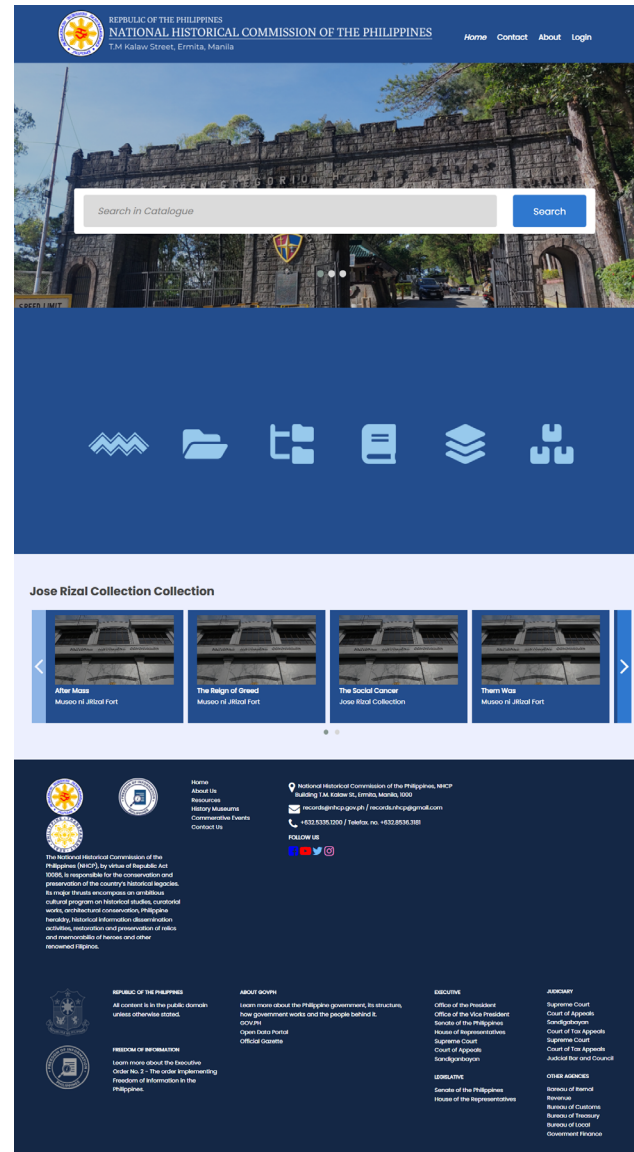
REPUBLIC OF THE PHILIPPINES
NATIONAL HISTORICAL COMMISSION OF THE PHILIPPINES
T.M Kalaw Street, Ermita, Manila

Home Contact About Login

Search in Catalogue
Search

Jose Rizal Collection Collection

After Mass
Museo ni JRizal Fort

The Reign of Greed
Museo ni JRizal Fort

The Social Cancer
Jose Rizal Collection

Them Was
Museo ni JRizal Fort

The National Historical Commission of the Philippines (NHCP), by virtue of Republic Act 10086, is responsible for the conservation and preservation of the country's historical legacies. Its major thrusts encompass an ambitious cultural program on historical studies, curatorial works, architectural conservation, Philippine heraldry, historical information dissemination activities, restoration and preservation of relics and memorabilia of heroes and other renowned Filipinos.

Home
About Us
Resources
History Museums
Commerative Events
Contact Us

National Historical Commission of the Philippines, NHCP Building T.M. Kalaw St., Ermita, Manila, 1000
records@nhcp.gov.ph / records.nhcp@gmail.com
+632.5335.1200 / Telefax. no. +632.8536.3181
FOLLOW US

REPUBLIC OF THE PHILIPPINES
All content is in the public domain unless otherwise stated.

FREEDOM OF INFORMATION
Learn more about the Executive Order No. 2 - The order implementing Freedom of Information in the Philippines.

ABOUT GOVPH
Learn more about the Philippine government, its structure, how government works and the people behind it.
GOV.PH
Open Data Portal
Official Gazette

EXECUTIVE
Office of the President
Office of the Vice President
Senate of the Philippines
House of Representatives
Supreme Court
Court of Appeals
Sandiganbayan

LEGISLATIVE
Senate of the Philippines
House of the Representatives

JUDICIARY
Supreme Court
Court of Appeals
Sandigabayan
Court of Tax Appeals
Supreme Court
Court of Tax Appeals
Judicial Bar and Council

OTHER AGENCIES
Bureau of Iternal Revenue
Bureau of Customs
Bureau of Treasury
Bureau of Local Goverment Finance